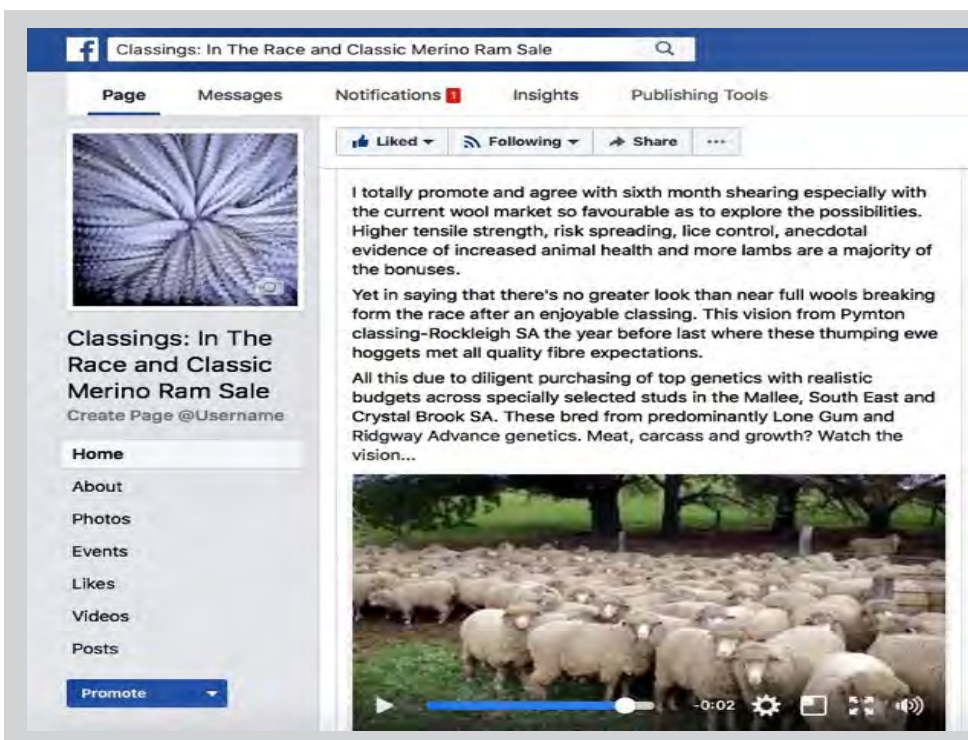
Classings: In The Race and Classic Merino Ram Sale

Page Messages Notifications 1 Insights Publishing Tools

Liked Following Share ···

I totally promote and agree with sixth month shearing especially with the current wool market so favourable as to explore the possibilities. Higher tensile strength, risk spreading, lice control, anecdotal evidence of increased animal health and more lambs are a majority of the bonuses.

Yet in saying that there's no greater look than near full wools breaking form the race after an enjoyable classing. This vision from Pymton classing-Rockleigh SA the year before last where these thumping ewe hoggets met all quality fibre expectations.

All this due to diligent purchasing of top genetics with realistic budgets across specially selected studs in the Mallee, South East and Crystal Brook SA. These bred from predominantly Lone Gum and Ridgway Advance genetics. Meat, carcass and growth? Watch the vision...

-0:02

Classings: In The Race and Classic Merino Ram Sale
Create Page @Username

Home
About
Photos
Events
Likes
Videos
Posts

Promote